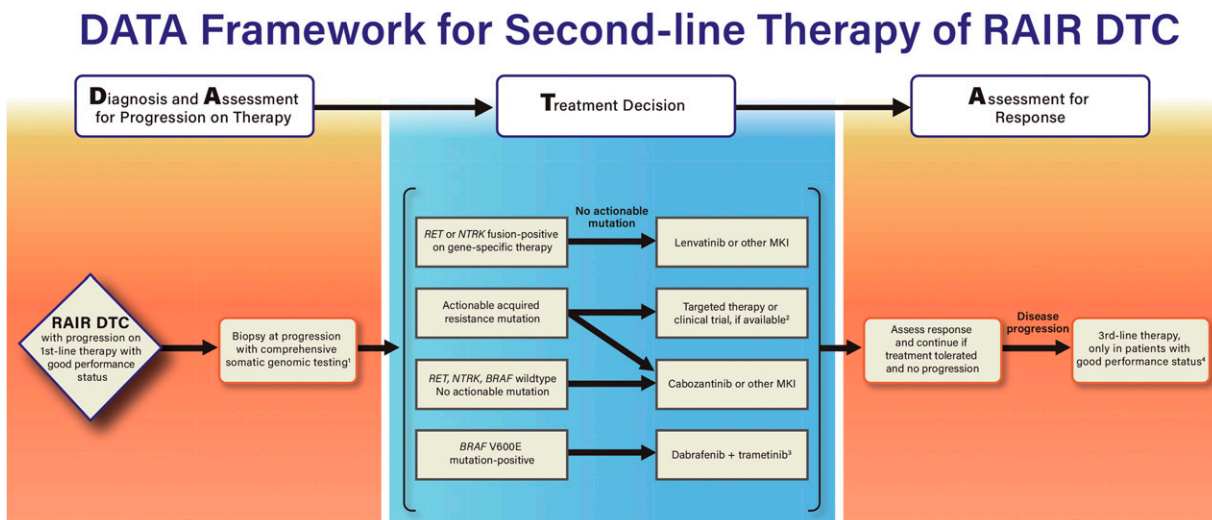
DATA Framework for Second-line Therapy of RAIR DTC

Diagnosis and Assessment for Progression on Therapy

Treatment Decision

Assessment for Response

RAIR DTC with progression on 1st-line therapy with good performance status

Biopsy at progression with comprehensive somatic genomic testing$^1$

RET or NTRK fusion-positive on gene-specific therapy

No actionable mutation

Lenvatinib or other MKI

Actionable acquired resistance mutation

Targeted therapy or clinical trial, if available$^2$

RET, NTRK, BRAF wildtype No actionable mutation

Cabozantinib or other MKI

BRAF V600E mutation-positive

Dabrafenib + trametinib$^3$

Assess response and continue if treatment tolerated and no progression

Disease progression

3rd-line therapy, only in patients with good performance status$^4$